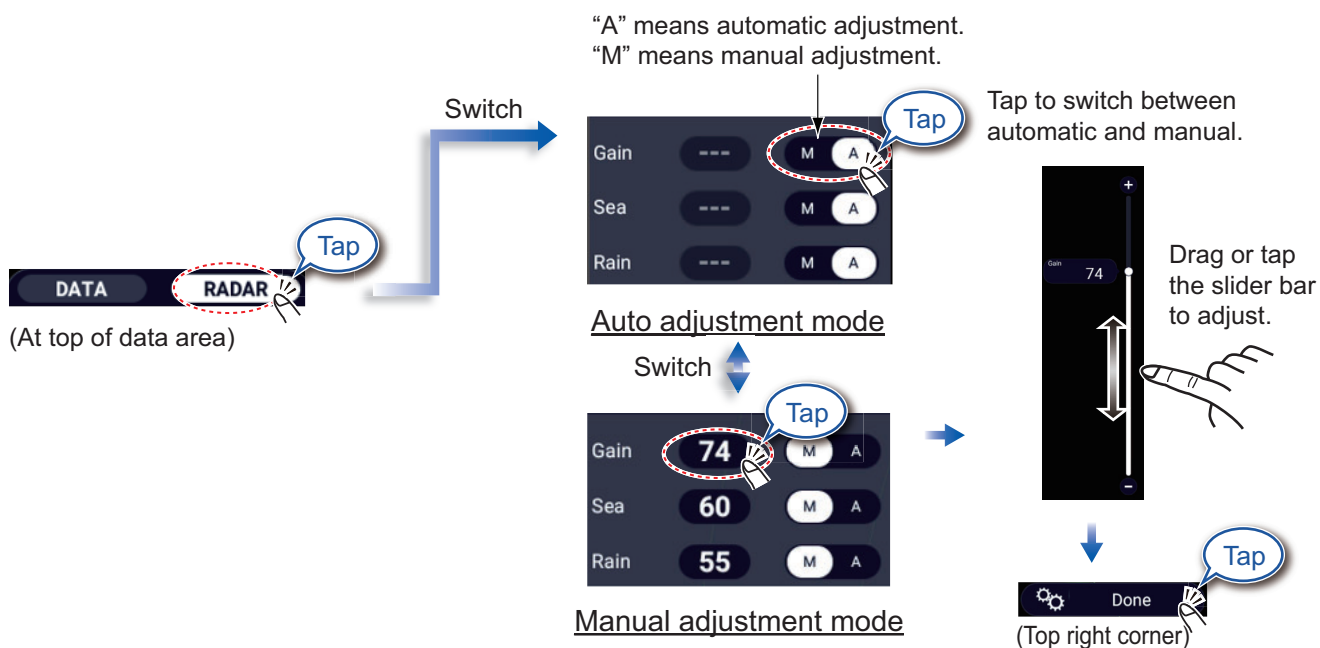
"A" means automatic adjustment.
"M" means manual adjustment.

Switch

Tap

Tap to switch between automatic and manual.

Gain --- M A
Sea --- M A
Rain --- M A

DATA RADAR

Tap

(At top of data area)

Auto adjustment mode

Switch

Tap

Gain 74 M A
Sea 60 M A
Rain 55 M A

Manual adjustment mode

+
Gain
74
−

Drag or tap the slider bar to adjust.

Tap

Done

(Top right corner)